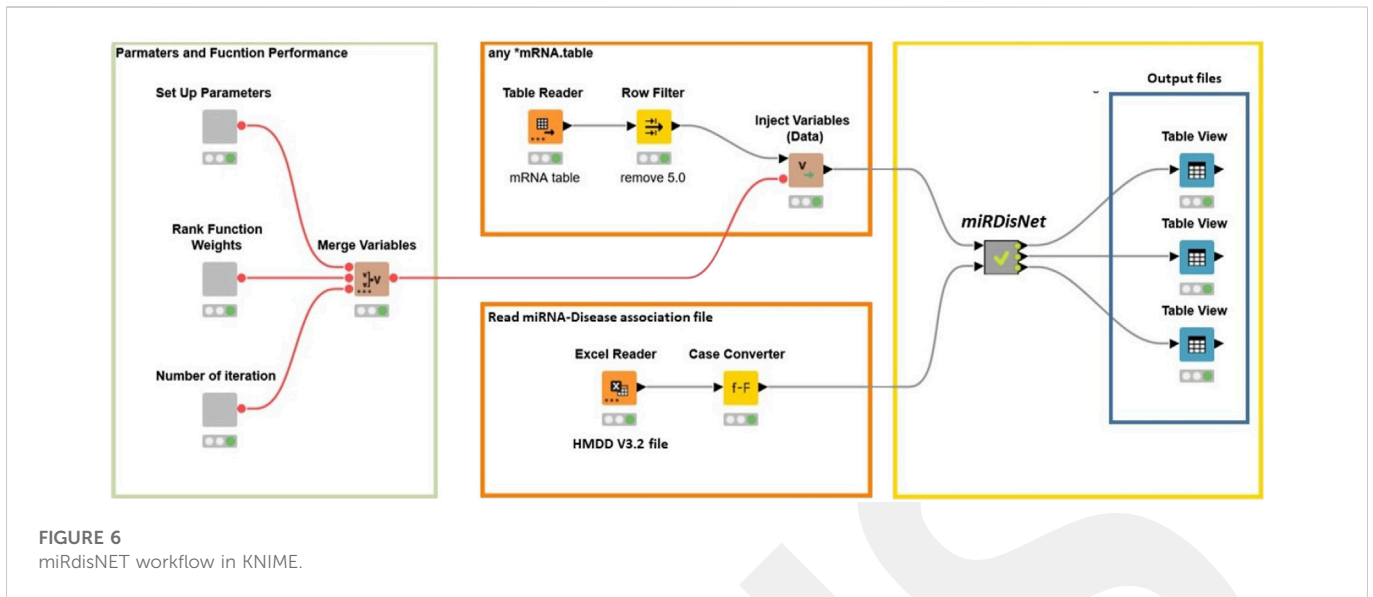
Parmaters and Fucntion Performance

Set Up Parameters

Rank Function Weights

Merge Variables

Number of iteration

any *mRNA.table

Table Reader

mRNA table

Row Filter

remove 5.0

Inject Variables (Data)

Read miRNA-Disease association file

Excel Reader

HMDD V3.2 file

Case Converter

f-F

miRDisNet

Output files

Table View

Table View

Table View

FIGURE 6
miRdisNET workflow in KNIME.